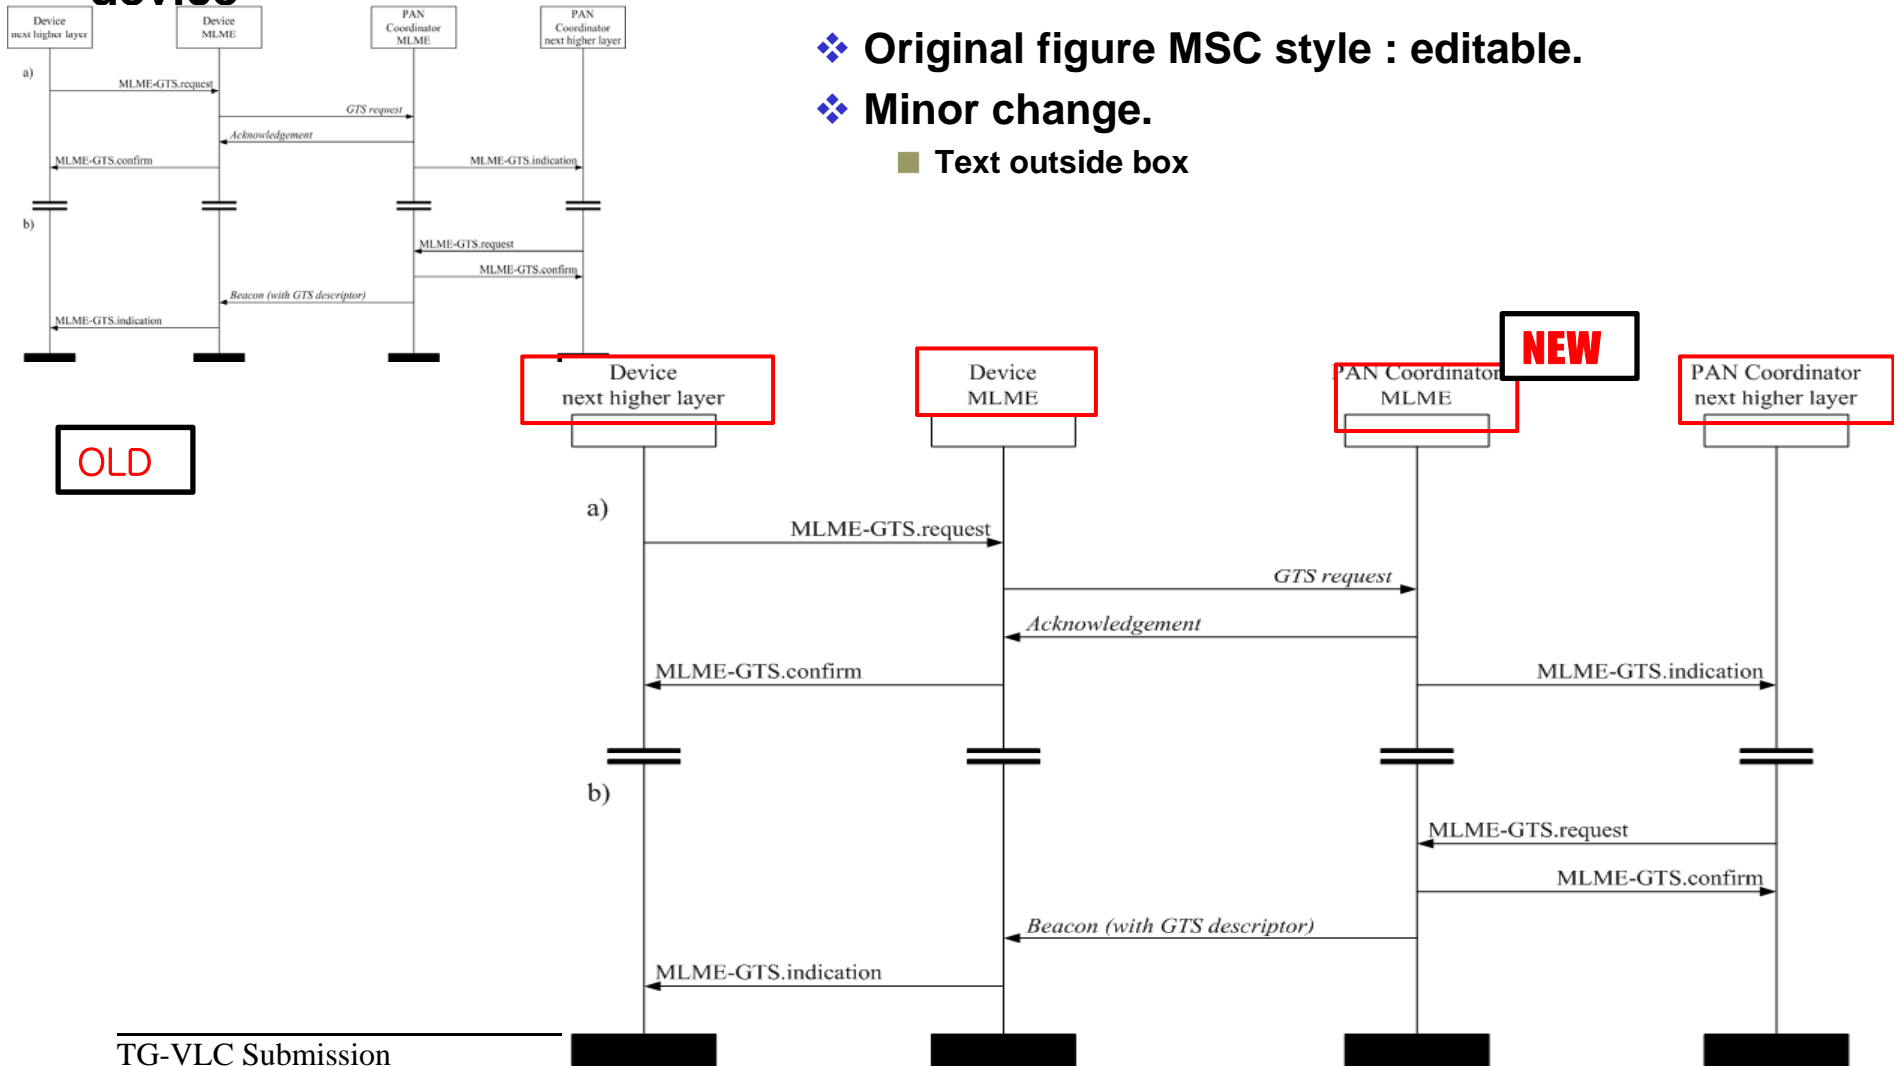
Device next higher layer

Device MLME

PAN Coordinator MLME

PAN Coordinator next higher layer

a)

MLME-GTS.request

GTS request

Acknowledgement

MLME-GTS.confirm

MLME-GTS.indication

b)

MLME-GTS.request

MLME-GTS.confirm

Beacon (with GTS descriptor)

MLME-GTS.indication

OLD

❖ Original figure MSC style : editable.

❖ Minor change.

Text outside box

NEW

Device next higher layer

Device MLME

PAN Coordinator MLME

PAN Coordinator next higher layer

a)

MLME-GTS.request

GTS request

Acknowledgement

MLME-GTS.confirm

MLME-GTS.indication

b)

MLME-GTS.request

MLME-GTS.confirm

Beacon (with GTS descriptor)

MLME-GTS.indication

TG-VLC Submission